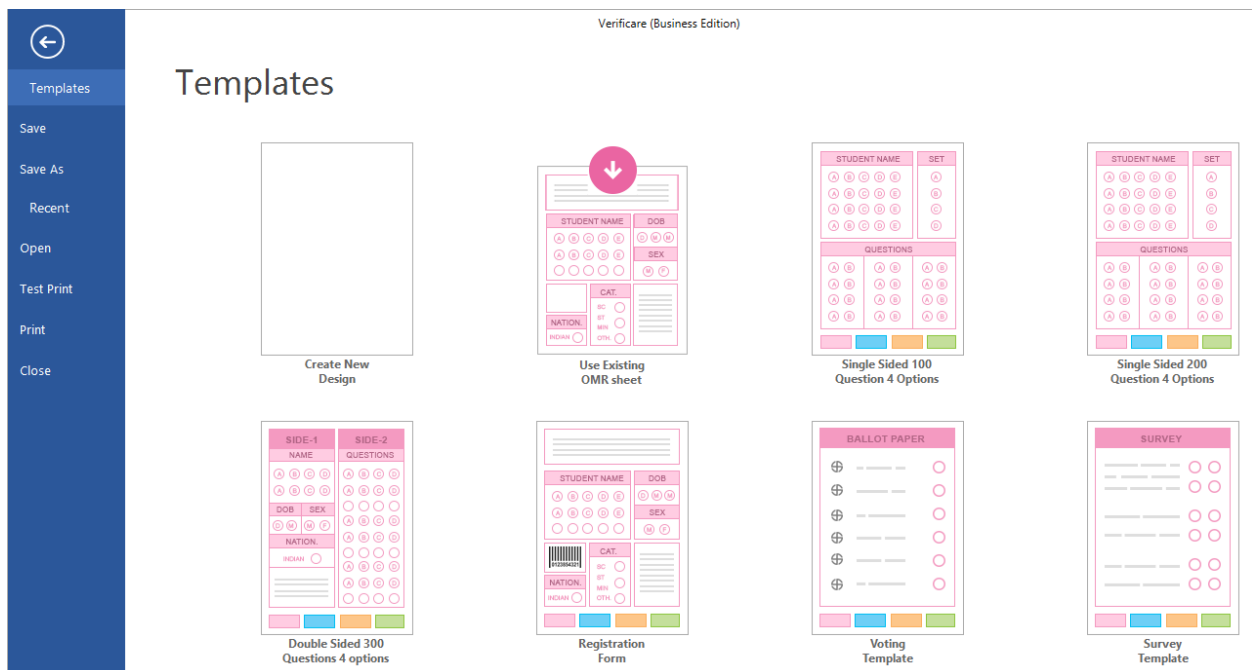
Verificare (Business Edition)

Templates
Save
Save As
Recent
Open
Test Print
Print
Close

Templates

Create New Design

STUDENT NAME
DOB
SEX
CAT.
NATION.
INDIAN
SC
ST
MIN
OTH.

Use Existing OMR sheet

STUDENT NAME
SET
QUESTIONS

Single Sided 100 Question 4 Options

STUDENT NAME
SET
QUESTIONS

Single Sided 200 Question 4 Options

SIDE-1
SIDE-2
NAME
QUESTIONS
DOB
SEX
NATION.
INDIAN

Double Sided 300 Questions 4 options

STUDENT NAME
DOB
SEX
CAT.
NATION.
INDIAN
SC
ST
MIN
OTH.

Registration Form

BALLOT PAPER

Voting Template

SURVEY

Survey Template